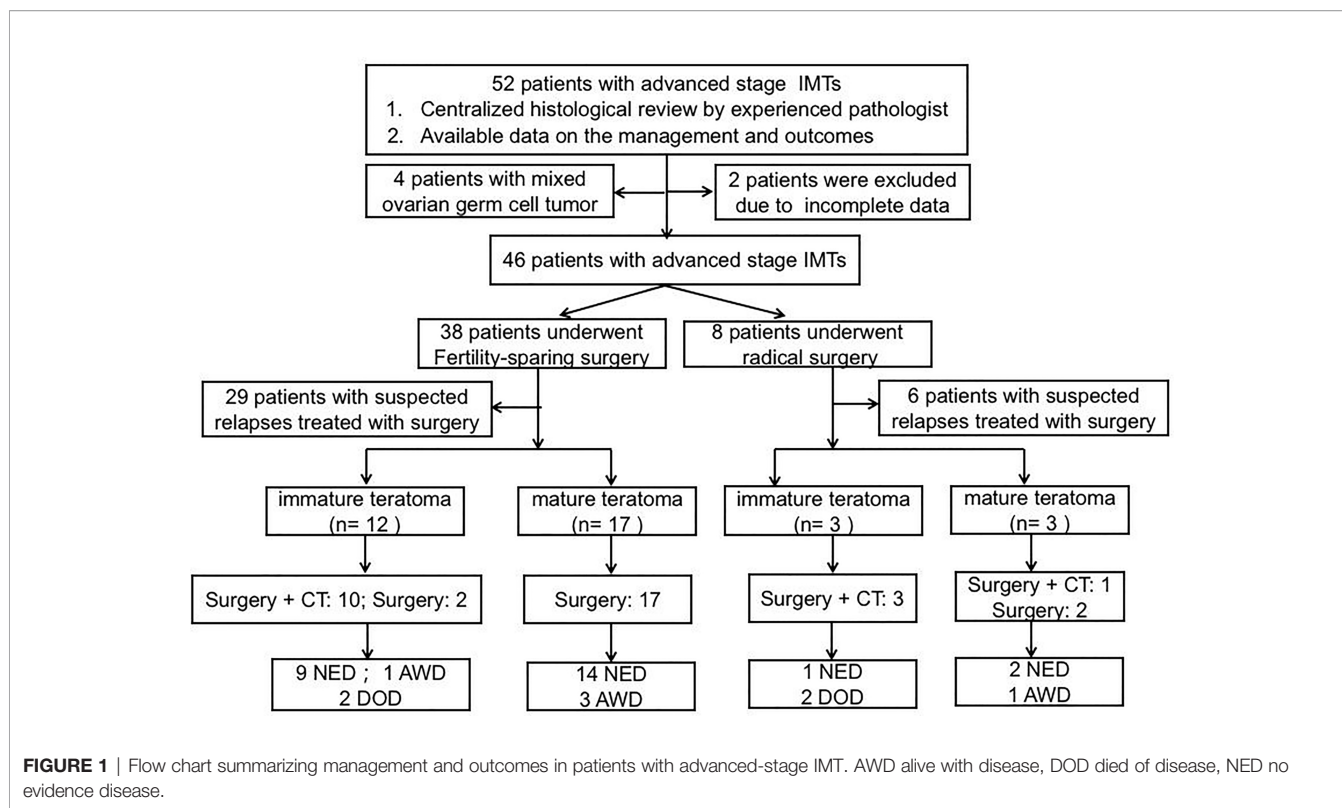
52 patients with advanced stage IMTs
1. Centralized histological review by experienced pathologist
2. Available data on the management and outcomes

4 patients with mixed ovarian germ cell tumor

2 patients were excluded due to incomplete data

46 patients with advanced stage IMTs

38 patients underwent Fertility-sparing surgery

8 patients underwent radical surgery

29 patients with suspected relapses treated with surgery

6 patients with suspected relapses treated with surgery

immature teratoma (n= 12 )

mature teratoma (n= 17 )

immature teratoma (n= 3 )

mature teratoma (n= 3 )

Surgery + CT: 10; Surgery: 2

Surgery: 17

Surgery + CT: 3

Surgery + CT: 1
Surgery: 2

9 NED ; 1 AWD
2 DOD

14 NED
3 AWD

1 NED
2 DOD

2 NED
1 AWD

FIGURE 1 | Flow chart summarizing management and outcomes in patients with advanced-stage IMT. AWD alive with disease, DOD died of disease, NED no evidence disease.